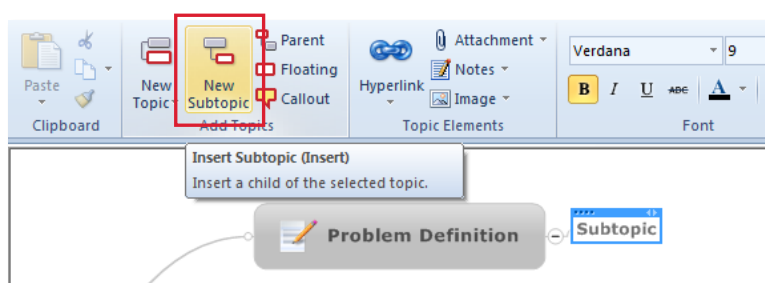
Paste

Clipboard

New Topic

New Subtopic

Parent

Floating

Callout

Add Topics

Hyperlink

Attachment

Notes

Image

Topic Elements

Verdana

9

B I U ABC A

Font

Insert Subtopic (Insert)

Insert a child of the selected topic.

Problem Definition

Subtopic